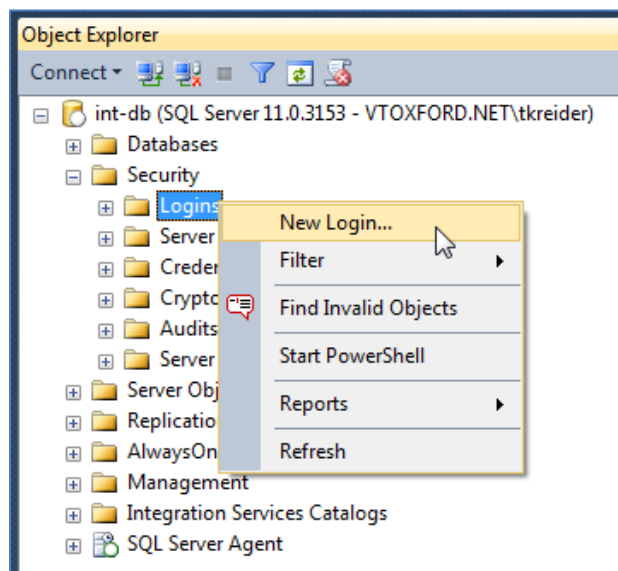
Object Explorer

Connect

int-db (SQL Server 11.0.3153 - VTOXFORD.NET\tkreider)
Databases
Security
Logins
Server
Creder
Crypto
Audits
Server
Server Obj
Replicatio
AlwaysOn
Management
Integration Services Catalogs
SQL Server Agent

New Login...
Filter
Find Invalid Objects
Start PowerShell
Reports
Refresh